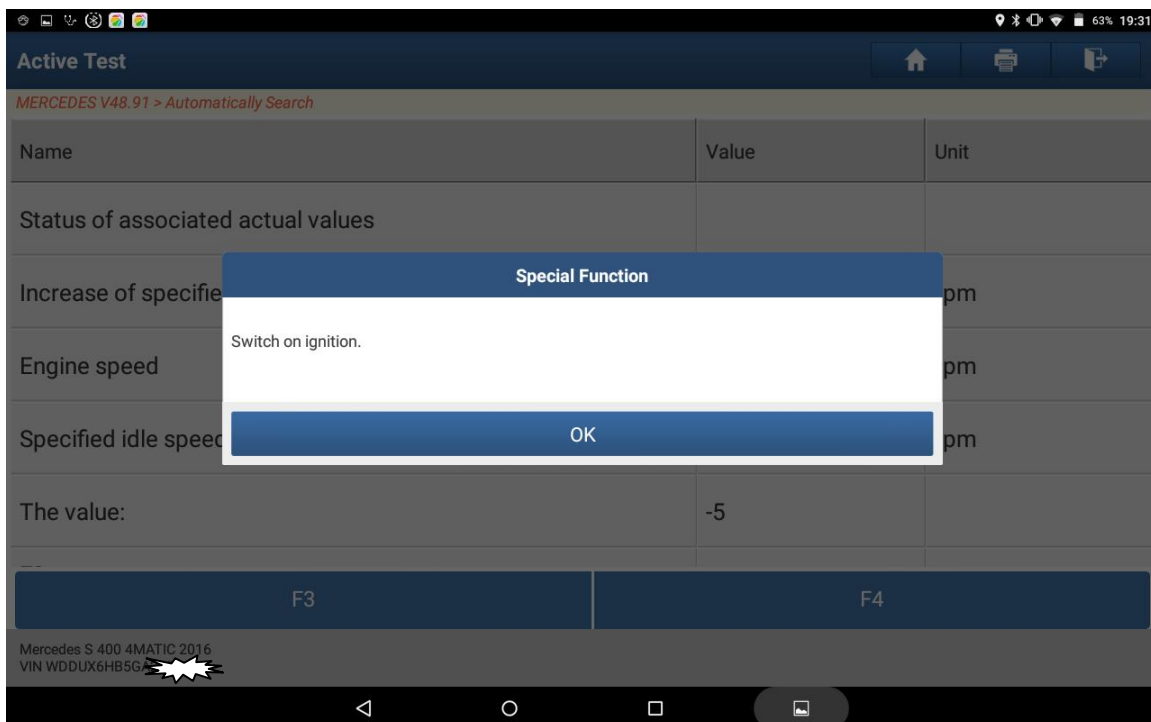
63% 19:31

Active Test

MERCEDES V48.91 > Automatically Search

| Name | Value | Unit |
|---|---|---|
| Status of associated actual values | | |
| Increase of specifie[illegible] | | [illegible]pm |
| Engine speed | | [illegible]pm |
| Specified idle speed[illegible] | | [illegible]pm |
| The value: | -5 | |

Special Function

Switch on ignition.

OK

F3

F4

Mercedes S 400 4MATIC 2016
VIN WDDUX6HB5G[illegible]